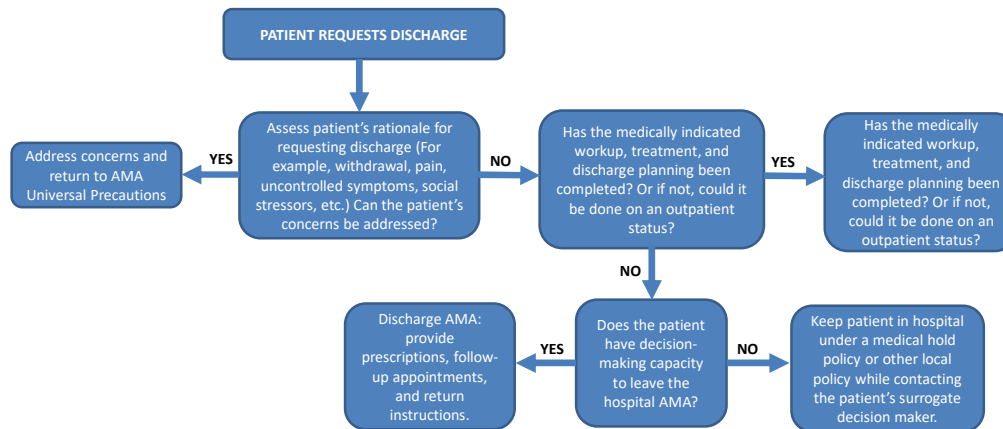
PATIENT REQUESTS DISCHARGE

Assess patient's rationale for requesting discharge (For example, withdrawal, pain, uncontrolled symptoms, social stressors, etc.) Can the patient's concerns be addressed?

YES

Address concerns and return to AMA Universal Precautions

NO

Has the medically indicated workup, treatment, and discharge planning been completed? Or if not, could it be done on an outpatient status?

YES

Has the medically indicated workup, treatment, and discharge planning been completed? Or if not, could it be done on an outpatient status?

NO

Does the patient have decision-making capacity to leave the hospital AMA?

YES

Discharge AMA: provide prescriptions, follow-up appointments, and return instructions.

NO

Keep patient in hospital under a medical hold policy or other local policy while contacting the patient's surrogate decision maker.